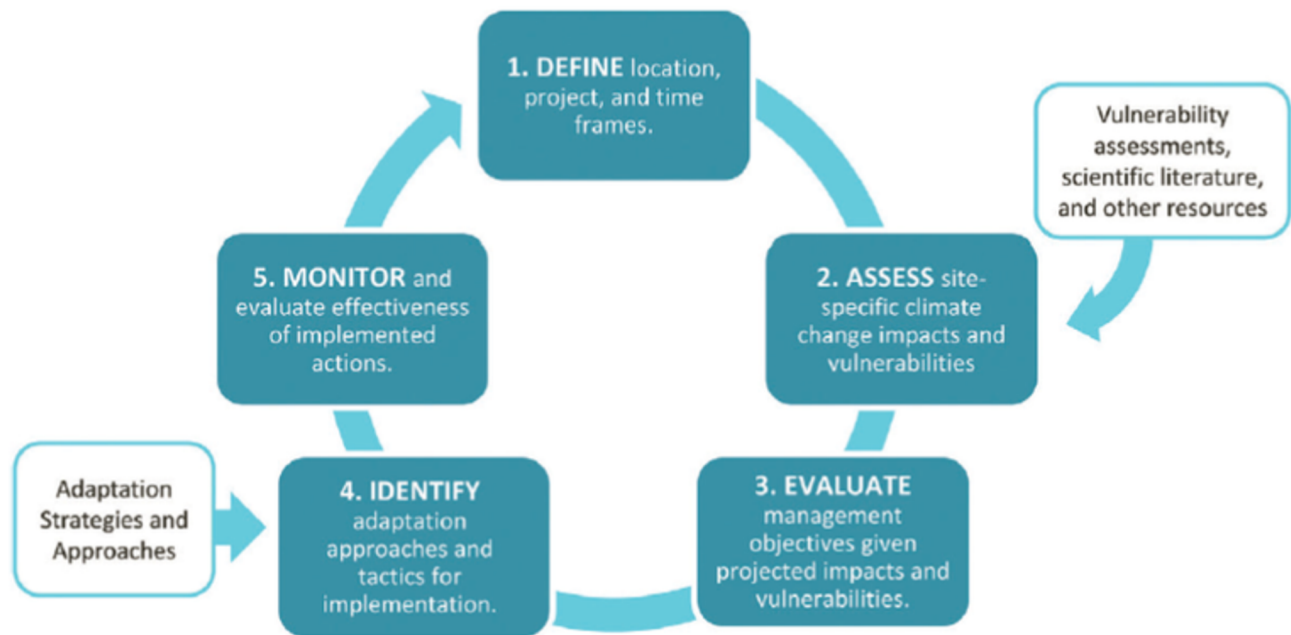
1. DEFINE location, project, and time frames.

Vulnerability assessments, scientific literature, and other resources

2. ASSESS site-specific climate change impacts and vulnerabilities

3. EVALUATE management objectives given projected impacts and vulnerabilities.

4. IDENTIFY adaptation approaches and tactics for implementation.

Adaptation Strategies and Approaches

5. MONITOR and evaluate effectiveness of implemented actions.